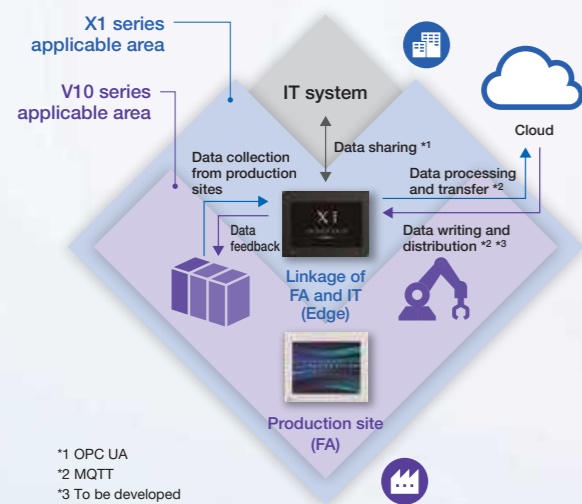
X1 series applicable area

V10 series applicable area

IT system

Cloud

Data sharing *1

Data collection from production sites

Data processing and transfer *2

Data feedback

X1

Data writing and distribution *2 *3

Linkage of FA and IT (Edge)

Production site (FA)

*1 OPC UA
*2 MQTT
*3 To be developed